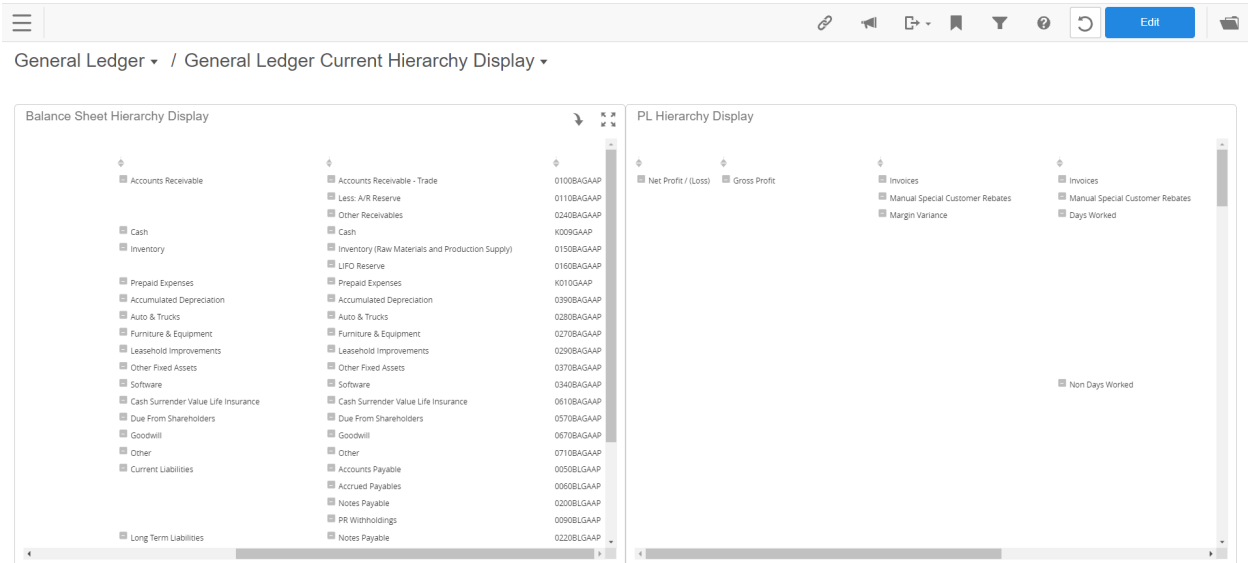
Edit

General Ledger ▾ / General Ledger Current Hierarchy Display ▾

Balance Sheet Hierarchy Display

| | | |
|---|---|---|
| Accounts Receivable | Accounts Receivable - Trade | 0100BAGAAP |
| | Less: A/R Reserve | 0110BAGAAP |
| | Other Receivables | 0240BAGAAP |
| Cash | Cash | K009GAAP |
| Inventory | Inventory (Raw Materials and Production Supply) | 0150BAGAAP |
| | LIFO Reserve | 0160BAGAAP |
| Prepaid Expenses | Prepaid Expenses | K010GAAP |
| Accumulated Depreciation | Accumulated Depreciation | 0390BAGAAP |
| Auto & Trucks | Auto & Trucks | 0280BAGAAP |
| Furniture & Equipment | Furniture & Equipment | 0270BAGAAP |
| Leasehold Improvements | Leasehold Improvements | 0290BAGAAP |
| Other Fixed Assets | Other Fixed Assets | 0370BAGAAP |
| Software | Software | 0340BAGAAP |
| Cash Surrender Value Life Insurance | Cash Surrender Value Life Insurance | 0610BAGAAP |
| Due From Shareholders | Due From Shareholders | 0570BAGAAP |
| Goodwill | Goodwill | 0670BAGAAP |
| Other | Other | 0710BAGAAP |
| Current Liabilities | Accounts Payable | 0050BLGAAP |
| | Accrued Payables | 0060BLGAAP |
| | Notes Payable | 0200BLGAAP |
| | PR Withholdings | 0090BLGAAP |
| Long Term Liabilities | Notes Payable | 0220BLGAAP |

PL Hierarchy Display

| | | | |
|---|---|---|---|
| Net Profit / (Loss) | Gross Profit | Invoices | Invoices |
| | | Manual Special Customer Rebates | Manual Special Customer Rebates |
| | | Margin Variance | Days Worked |
| | | | Non Days Worked |